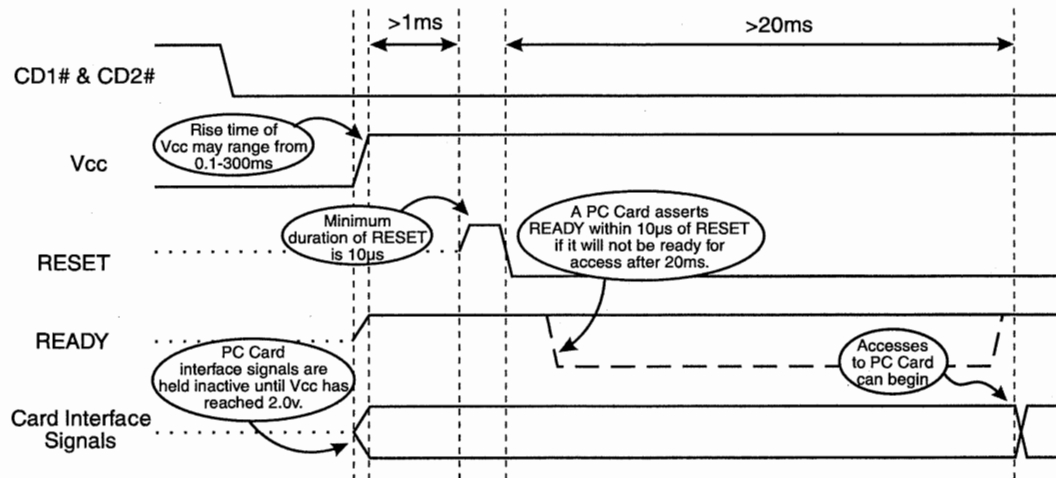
>1ms

>20ms

CD1# & CD2#

Rise time of Vcc may range from 0.1-300ms

Vcc

Minimum duration of RESET is 10µs

A PC Card asserts READY within 10µs of RESET if it will not be ready for access after 20ms.

RESET

READY

PC Card interface signals are held inactive until Vcc has reached 2.0v.

Accesses to PC Card can begin

Card Interface Signals